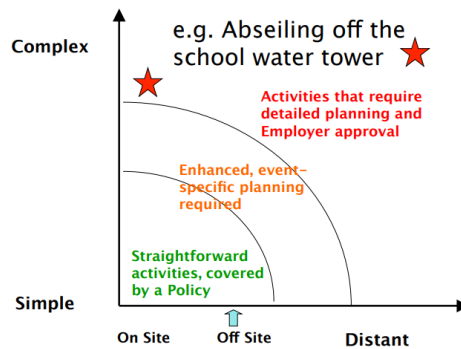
Complex

e.g. Abseiling off the school water tower

Activities that require detailed planning and Employer approval

Enhanced, event-specific planning required

Straightforward activities, covered by a Policy

Simple

On Site

Off Site

Distant